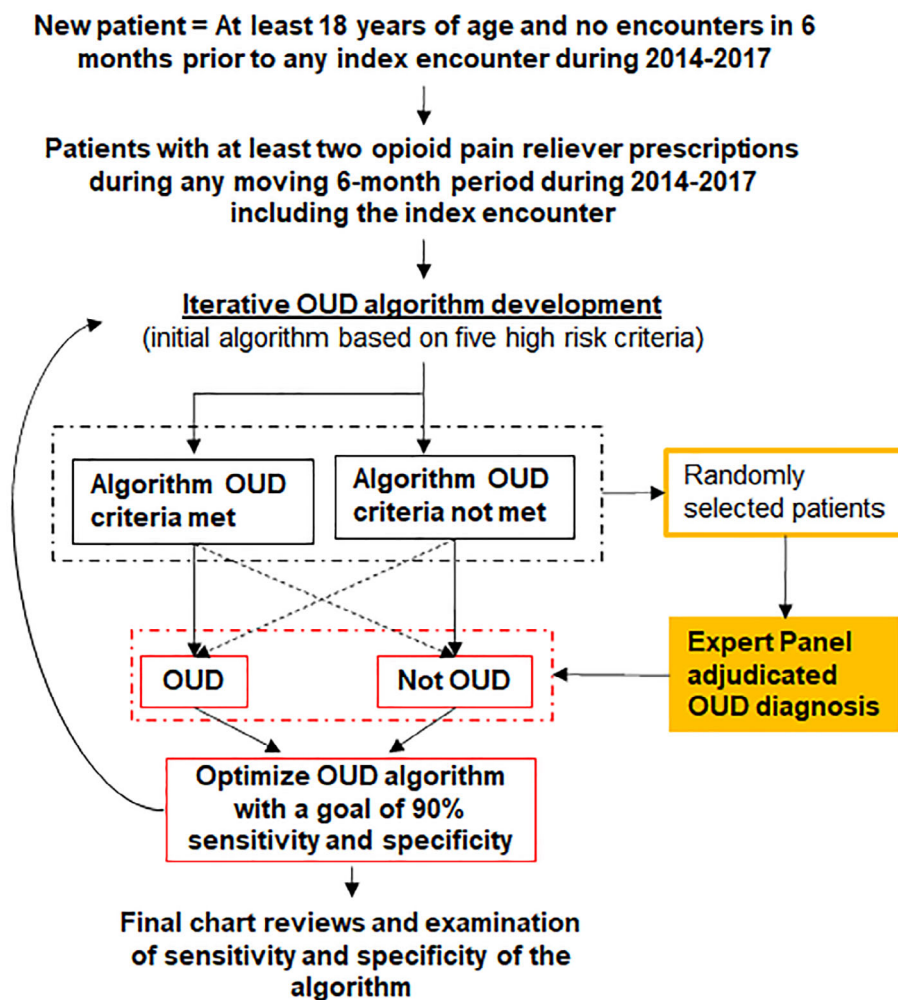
New patient = At least 18 years of age and no encounters in 6 months prior to any index encounter during 2014-2017

Patients with at least two opioid pain reliever prescriptions during any moving 6-month period during 2014-2017 including the index encounter

Iterative OUD algorithm development
(initial algorithm based on five high risk criteria)

Algorithm OUD criteria met

Algorithm OUD criteria not met

Randomly selected patients

Expert Panel adjudicated OUD diagnosis

OUD

Not OUD

Optimize OUD algorithm with a goal of 90% sensitivity and specificity

Final chart reviews and examination of sensitivity and specificity of the algorithm